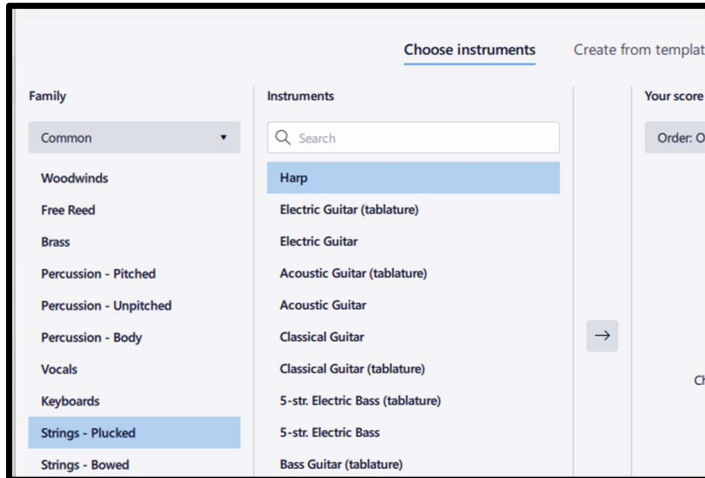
Choose instruments

Create from templat

Family

Common

Woodwinds

Free Reed

Brass

Percussion - Pitched

Percussion - Unpitched

Percussion - Body

Vocals

Keyboards

Strings - Plucked

Strings - Bowed

Instruments

Search

Harp

Electric Guitar (tablature)

Electric Guitar

Acoustic Guitar (tablature)

Acoustic Guitar

Classical Guitar

Classical Guitar (tablature)

5-str. Electric Bass (tablature)

5-str. Electric Bass

Bass Guitar (tablature)

→

Your score

Order: O

Ch